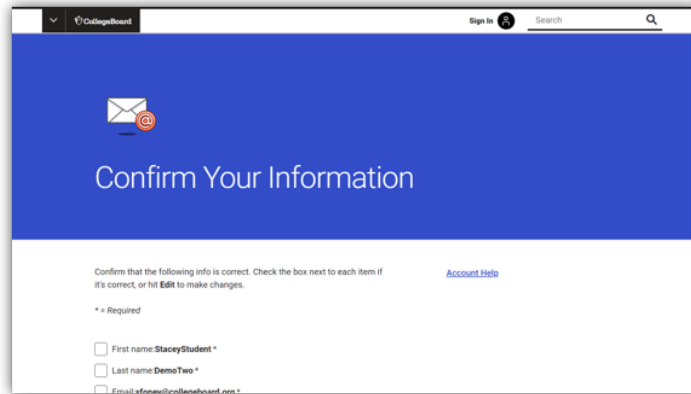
CollegeBoard

Sign In

Search

Confirm Your Information

Confirm that the following info is correct. Check the box next to each item if it's correct, or hit Edit to make changes.

Account Help

* = Required

First name:StaceyStudent *

Last name:DemoTwo *

Email:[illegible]@collegeboard.org *